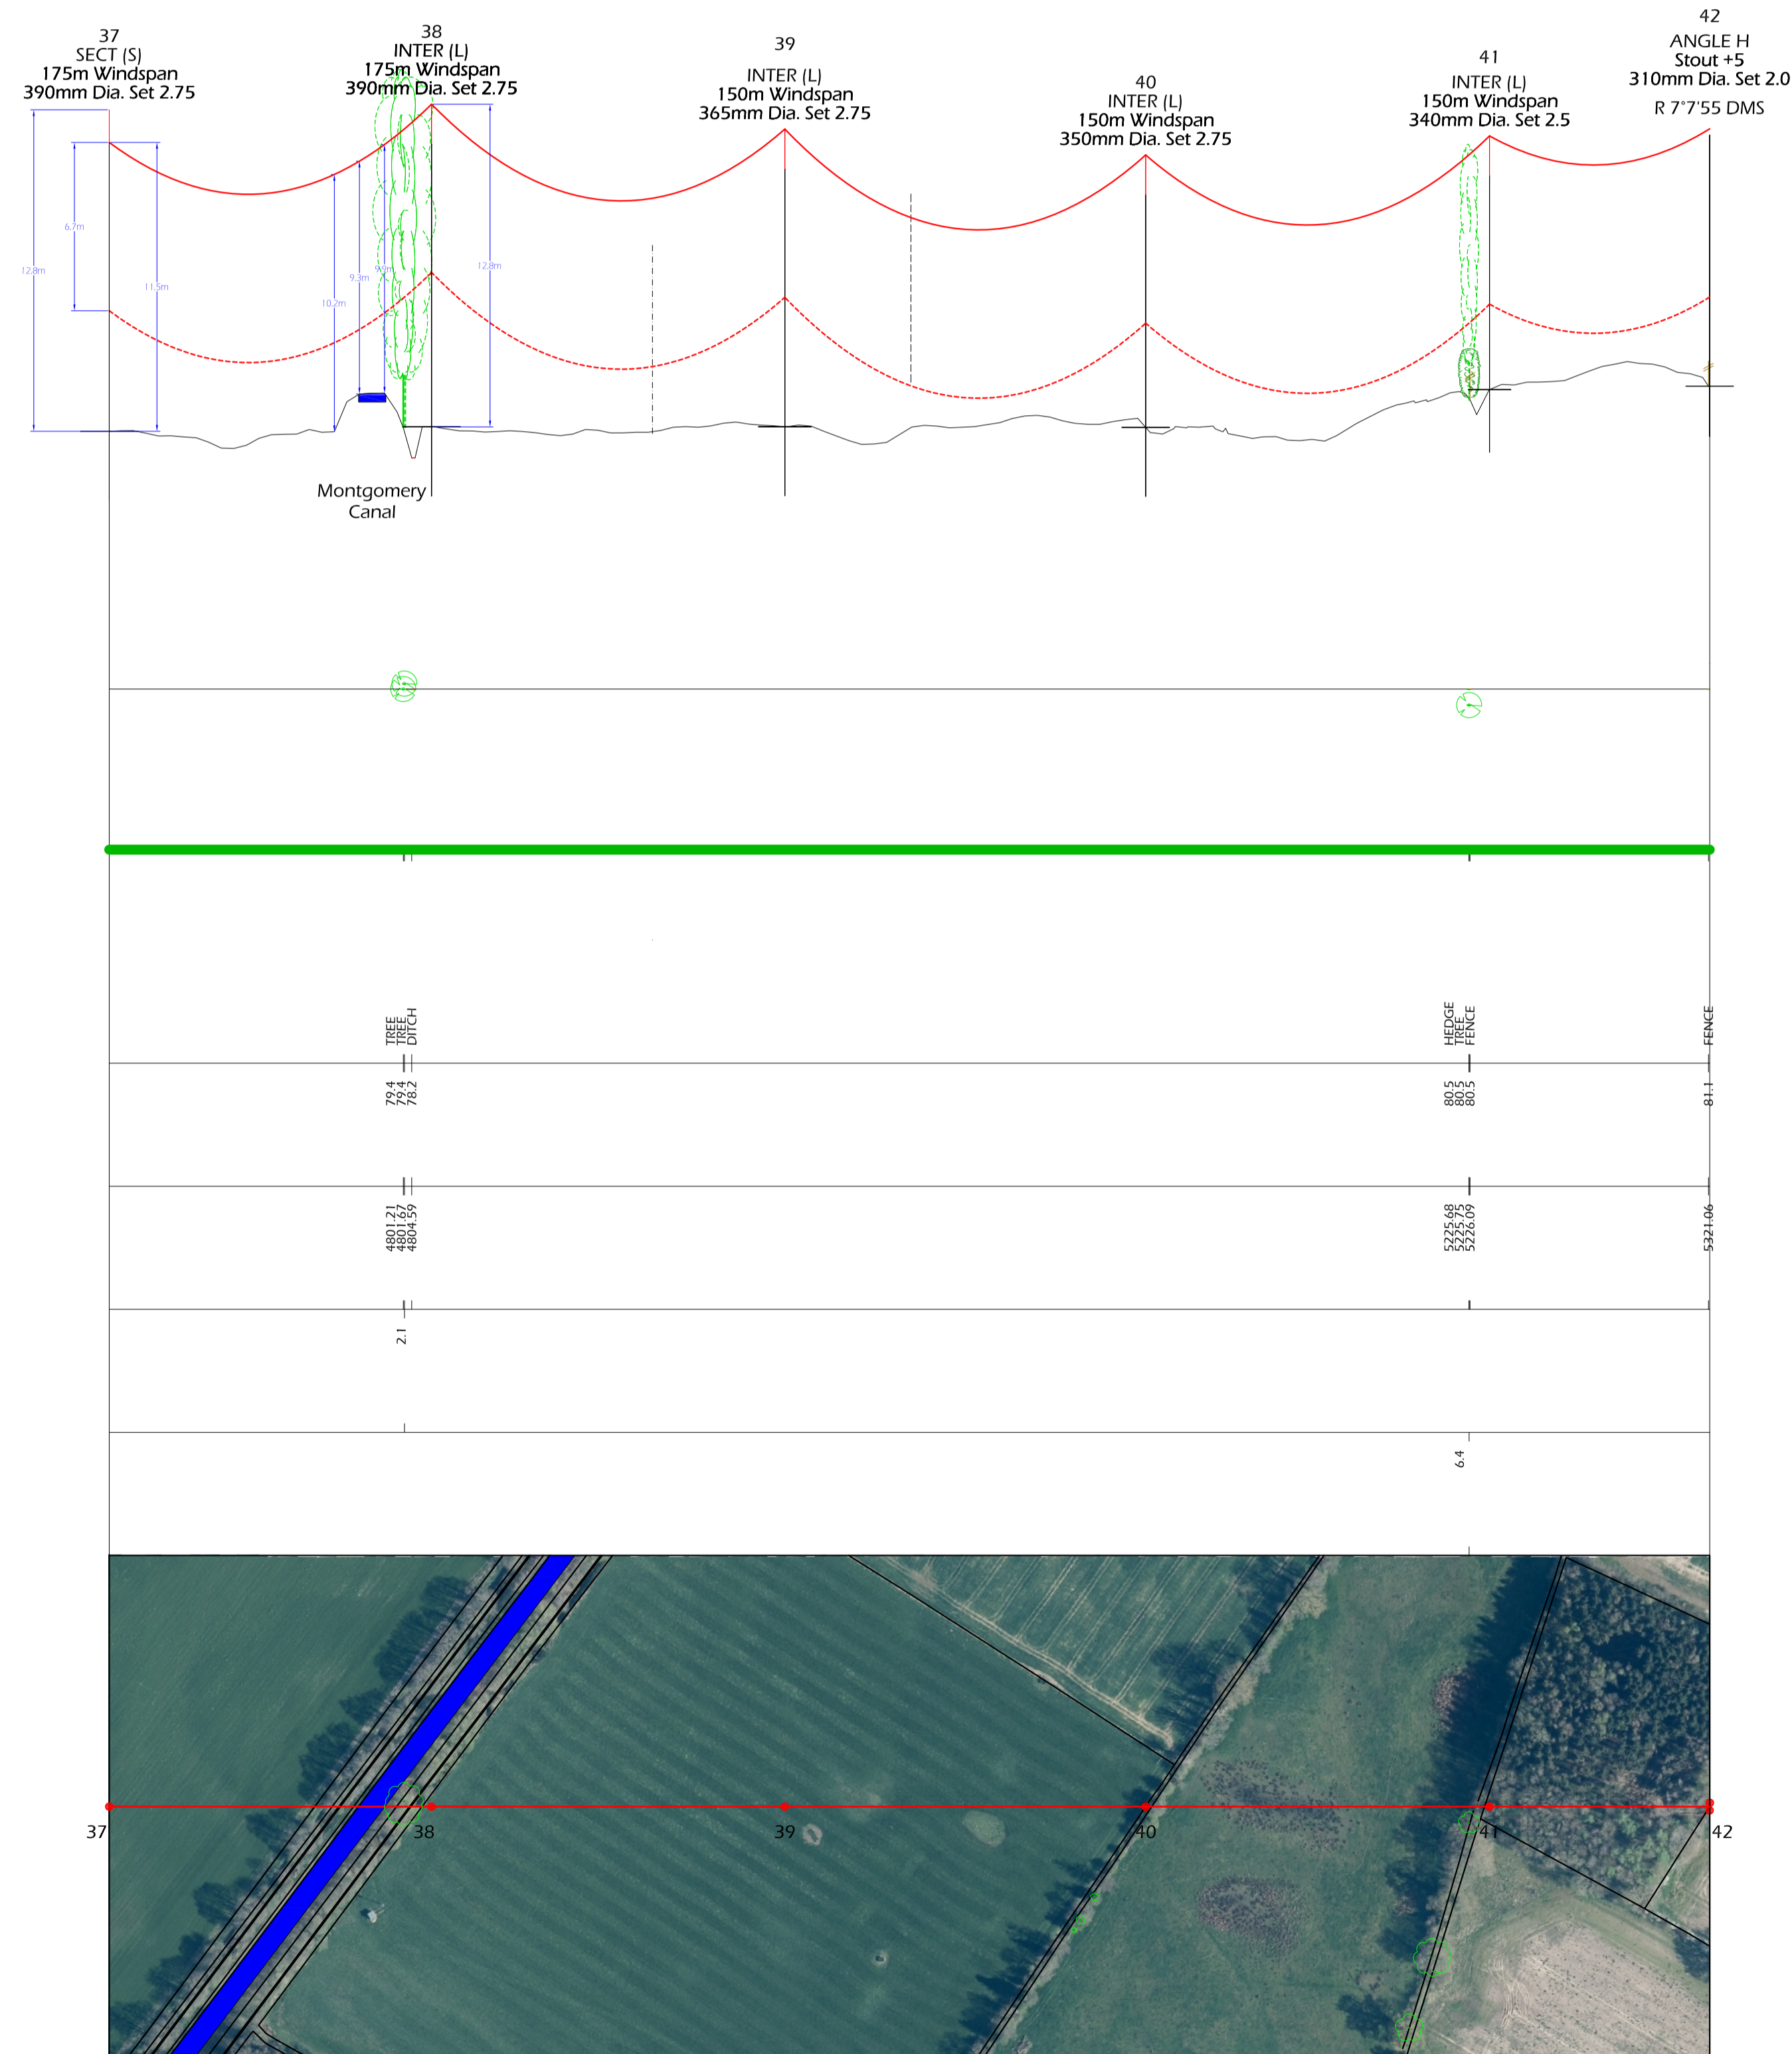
37
SECT (S)
175m Windspan
390mm Dia. Set 2.75

38
INTER (L)
175m Windspan
390mm Dia. Set 2.75

39
INTER (L)
150m Windspan
365mm Dia. Set 2.75

40
INTER (L)
150m Windspan
350mm Dia. Set 2.75

41
INTER (L)
150m Windspan
340mm Dia. Set 2.5

42
ANGLE H
Stout +5
310mm Dia. Set 2.0
R 7°7'55 DMS

12.8m
6.7m
11.5m
10.2m
9.3m
9.9m
12.8m

Montgomery Canal

TREE
TREE
DITCH

HEDGE
TREE
FENCE

FENCE

79.4
79.4
78.2

80.5
80.5
80.5

81.1

4801.21
4801.67
4804.59

5225.68
5225.75
5226.09

5321.06

2.1

6.4

37
38
39
40
41
42